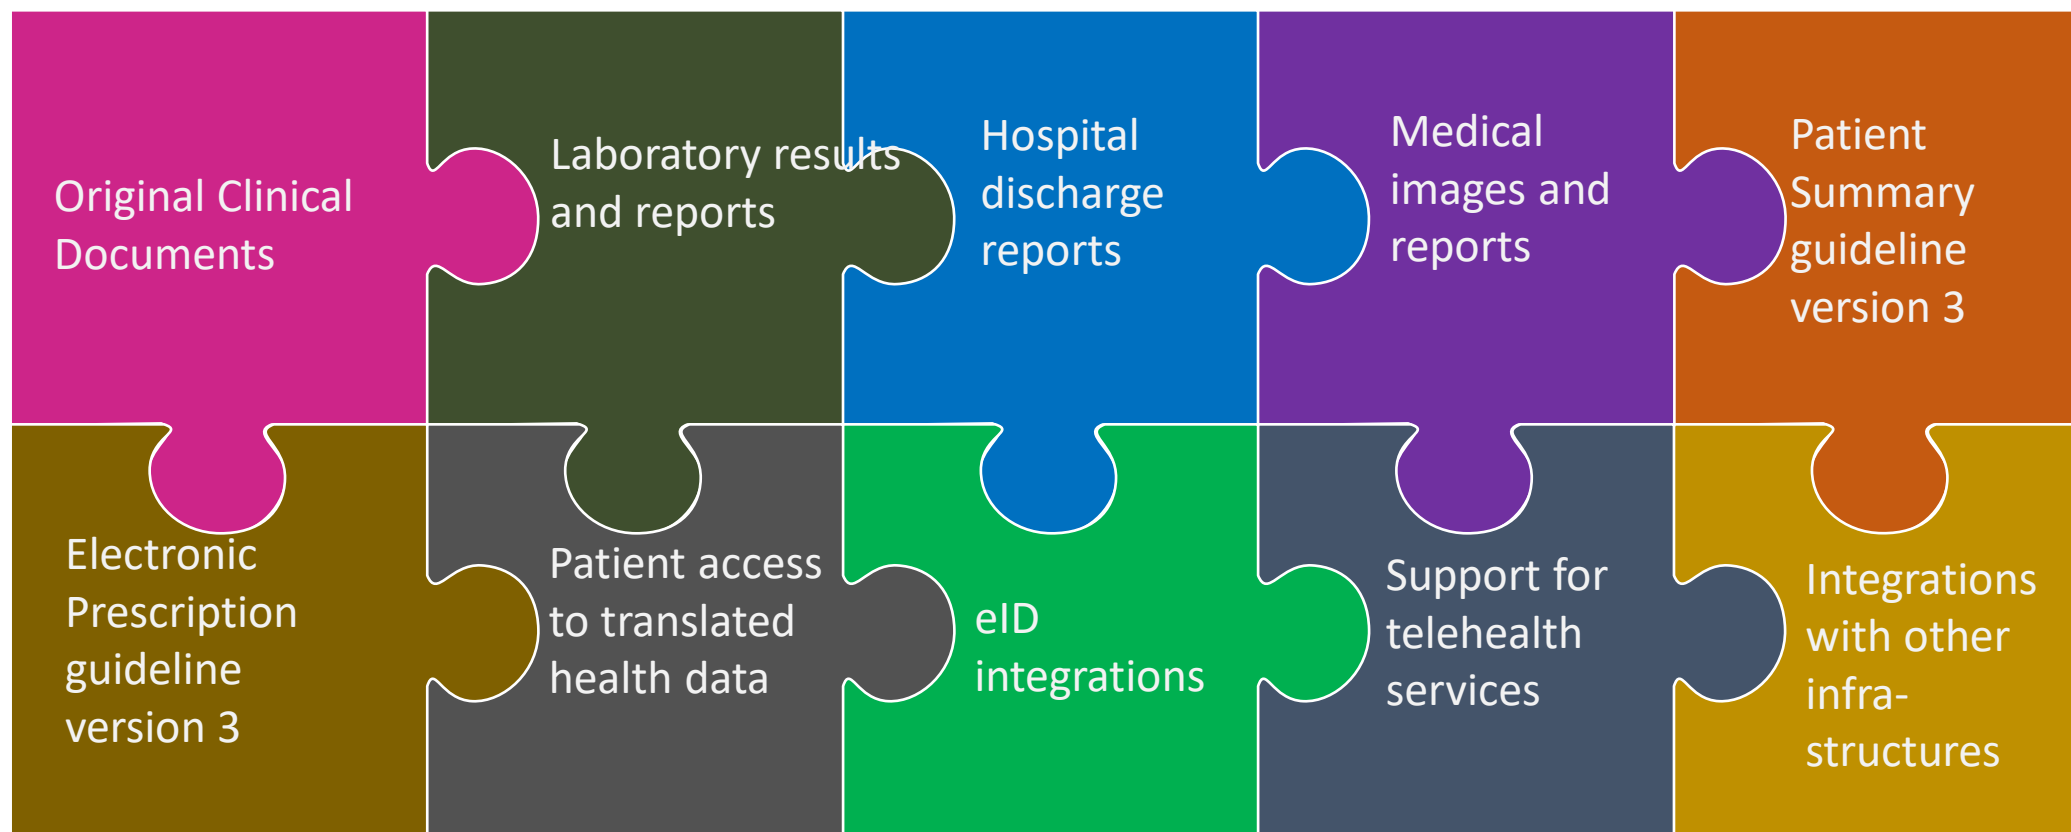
Original Clinical Documents

Laboratory results and reports

Hospital discharge reports

Medical images and reports

Patient Summary guideline version 3

Electronic Prescription guideline version 3

Patient access to translated health data

eID integrations

Support for telehealth services

Integrations with other infra-structures